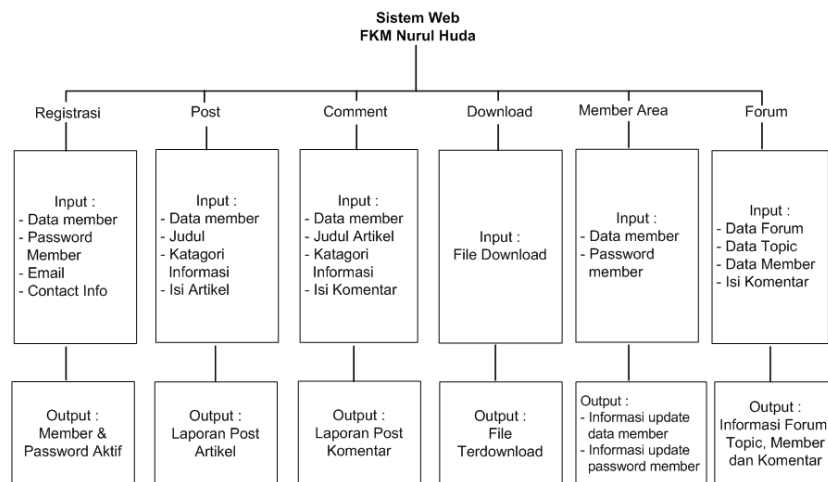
Sistem Web
FKM Nurul Huda

Registrasi

Input :
- Data member
- Password Member
- Email
- Contact Info

Output :
Member & Password Aktif

Post

Input :
- Data member
- Judul
- Katagori Informasi
- Isi Artikel

Output :
Laporan Post Artikel

Comment

Input :
- Data member
- Judul Artikel
- Katagori Informasi
- Isi Komentar

Output :
Laporan Post Komentar

Download

Input :
File Download

Output :
File Terdownload

Member Area

Input :
- Data member
- Password member

Output :
- Informasi update data member
- Informasi update password member

Forum

Input :
- Data Forum
- Data Topic
- Data Member
- Isi Komentar

Output :
Informasi Forum Topic, Member dan Komentar